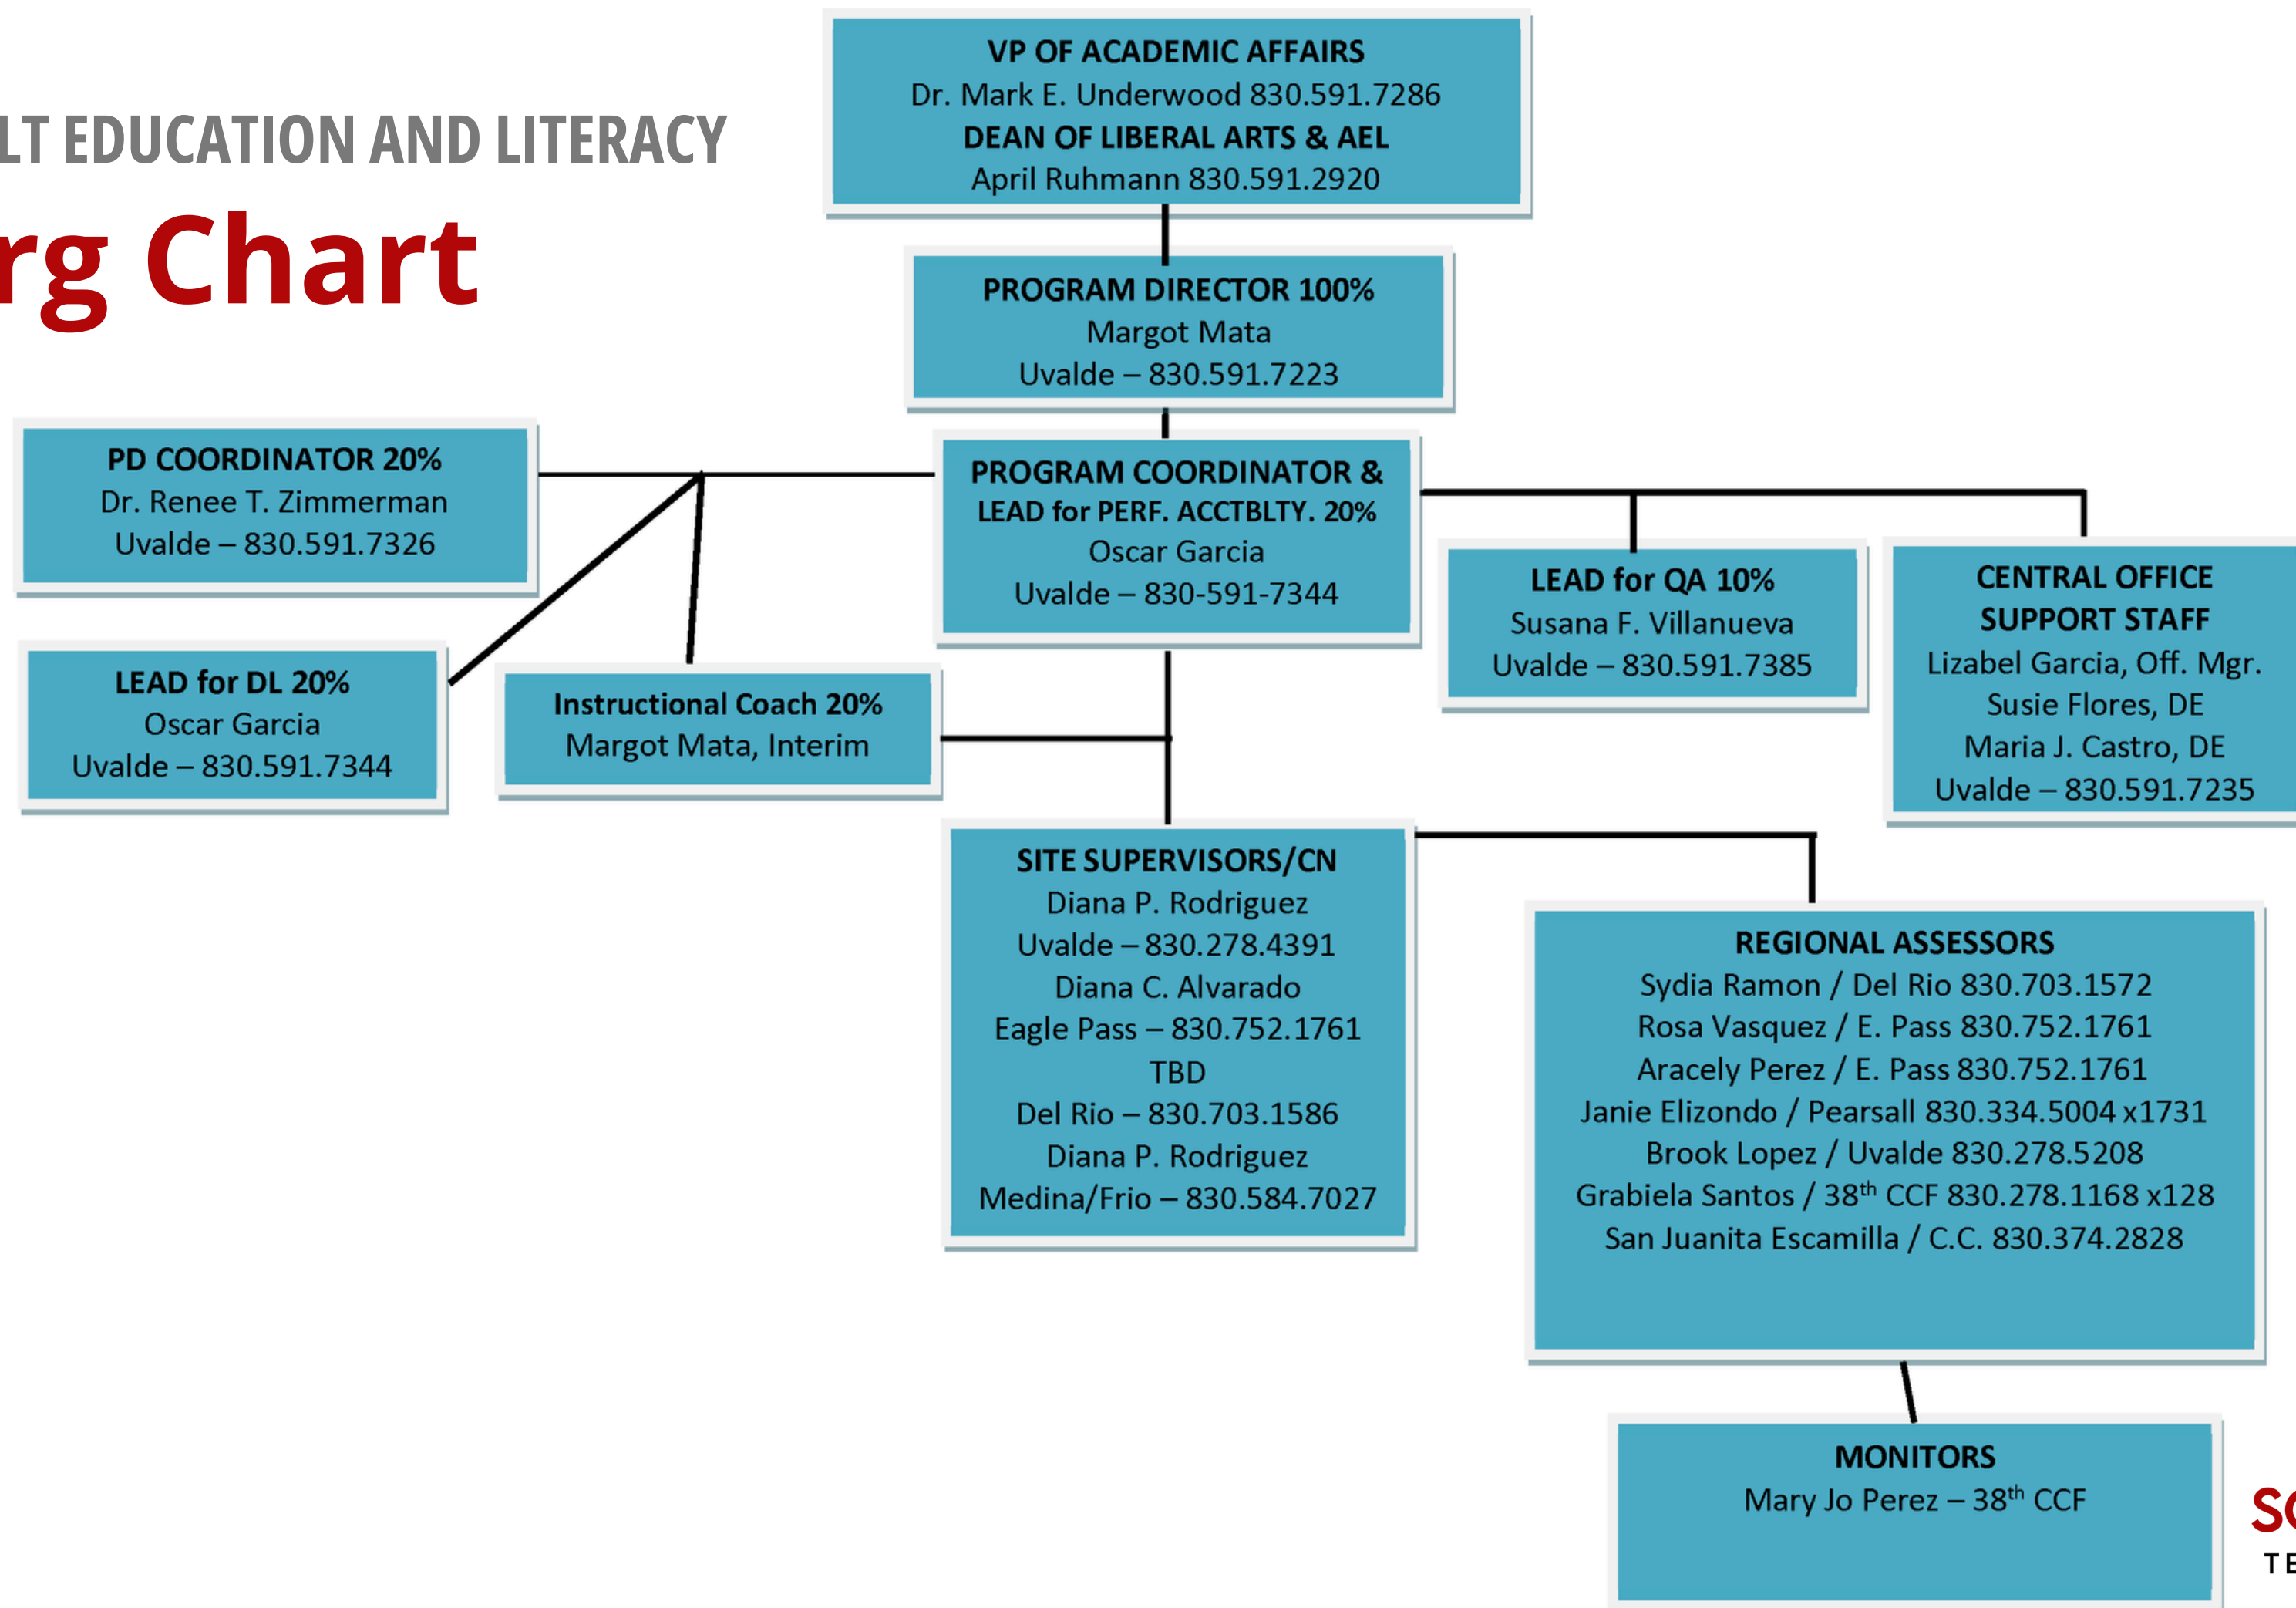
LT EDUCATION AND LITERACY

rg Chart

VP OF ACADEMIC AFFAIRS
Dr. Mark E. Underwood 830.591.7286
DEAN OF LIBERAL ARTS & AEL
April Ruhmann 830.591.2920

PROGRAM DIRECTOR 100%
Margot Mata
Uvalde – 830.591.7223

PD COORDINATOR 20%
Dr. Renee T. Zimmerman
Uvalde – 830.591.7326

PROGRAM COORDINATOR & LEAD for PERF. ACCTBLTY. 20%
Oscar Garcia
Uvalde – 830-591-7344

LEAD for QA 10%
Susana F. Villanueva
Uvalde – 830.591.7385

CENTRAL OFFICE SUPPORT STAFF
Lizabel Garcia, Off. Mgr.
Susie Flores, DE
Maria J. Castro, DE
Uvalde – 830.591.7235

LEAD for DL 20%
Oscar Garcia
Uvalde – 830.591.7344

Instructional Coach 20%
Margot Mata, Interim

SITE SUPERVISORS/CN
Diana P. Rodriguez
Uvalde – 830.278.4391
Diana C. Alvarado
Eagle Pass – 830.752.1761
TBD
Del Rio – 830.703.1586
Diana P. Rodriguez
Medina/Frio – 830.584.7027

REGIONAL ASSESSORS
Sydia Ramon / Del Rio 830.703.1572
Rosa Vasquez / E. Pass 830.752.1761
Aracely Perez / E. Pass 830.752.1761
Janie Elizondo / Pearsall 830.334.5004 x1731
Brook Lopez / Uvalde 830.278.5208
Grabiela Santos / 38$^{th}$ CCF 830.278.1168 x128
San Juanita Escamilla / C.C. 830.374.2828

MONITORS
Mary Jo Perez – 38$^{th}$ CCF

SO
TE